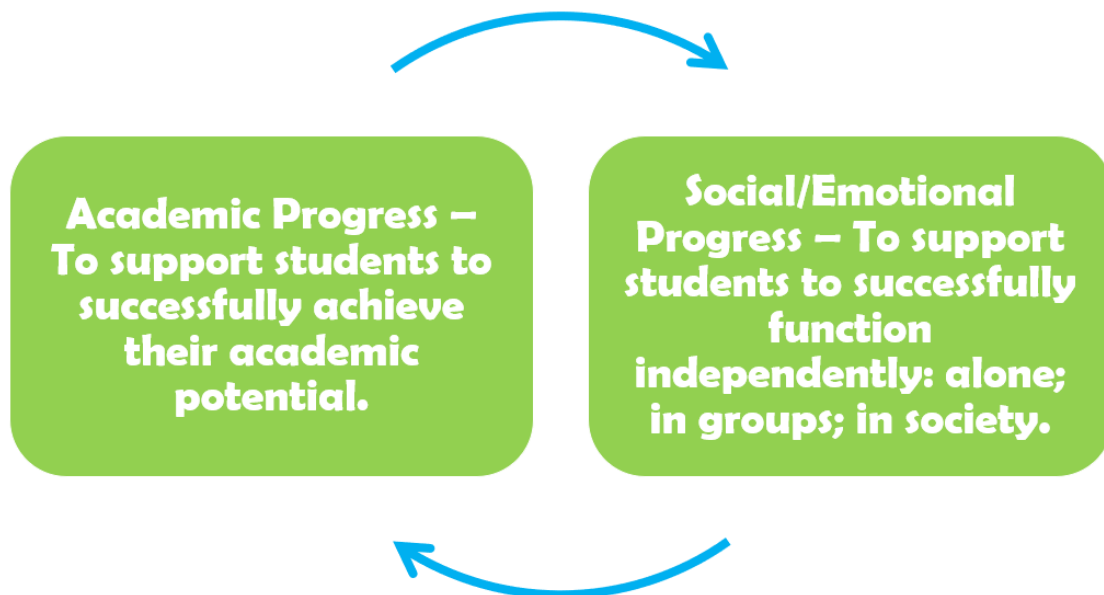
Academic Progress – To support students to successfully achieve their academic potential.

Social/Emotional Progress – To support students to successfully function independently: alone; in groups; in society.